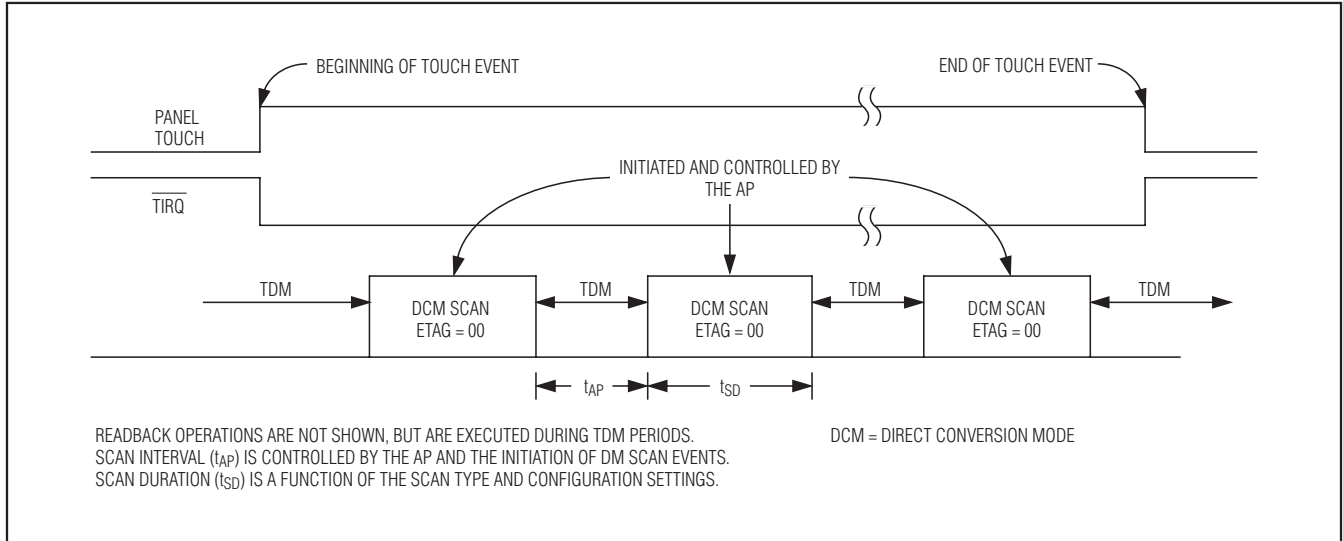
BEGINNING OF TOUCH EVENT

END OF TOUCH EVENT

PANEL TOUCH

INITIATED AND CONTROLLED BY THE AP

$\overline{TIRQ}$

TDM

DCM SCAN ETAG = 00

TDM

DCM SCAN ETAG = 00

TDM

DCM SCAN ETAG = 00

TDM

$t_{AP}$

$t_{SD}$

READBACK OPERATIONS ARE NOT SHOWN, BUT ARE EXECUTED DURING TDM PERIODS.
SCAN INTERVAL ($t_{AP}$) IS CONTROLLED BY THE AP AND THE INITIATION OF DM SCAN EVENTS.
SCAN DURATION ($t_{SD}$) IS A FUNCTION OF THE SCAN TYPE AND CONFIGURATION SETTINGS.

DCM = DIRECT CONVERSION MODE